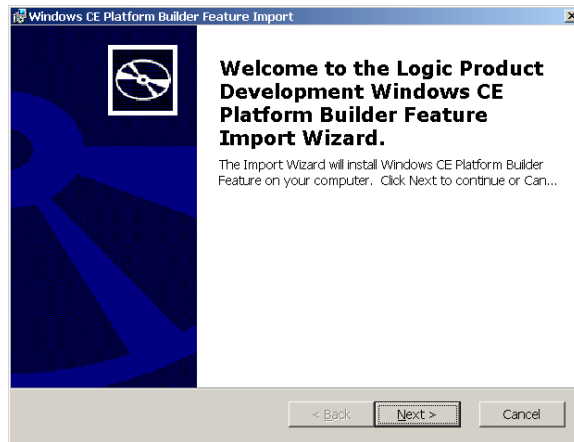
Windows CE Platform Builder Feature Import

Welcome to the Logic Product Development Windows CE Platform Builder Feature Import Wizard.

The Import Wizard will install Windows CE Platform Builder Feature on your computer. Click Next to continue or Can...

< Back
Next >
Cancel